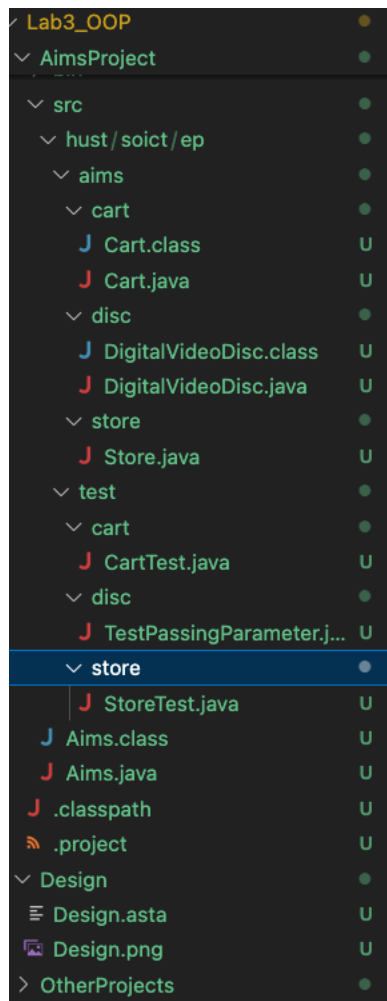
Lab3_OOP
AimsProject
src
hust / soict / ep
aims
cart
Cart.class U
Cart.java U
disc
DigitalVideoDisc.class U
DigitalVideoDisc.java U
store
Store.java U
test
cart
CartTest.java U
disc
TestPassingParameter.j... U
store
StoreTest.java U
Aims.class U
Aims.java U
.classpath U
.project U
Design
Design.asta U
Design.png U
OtherProjects